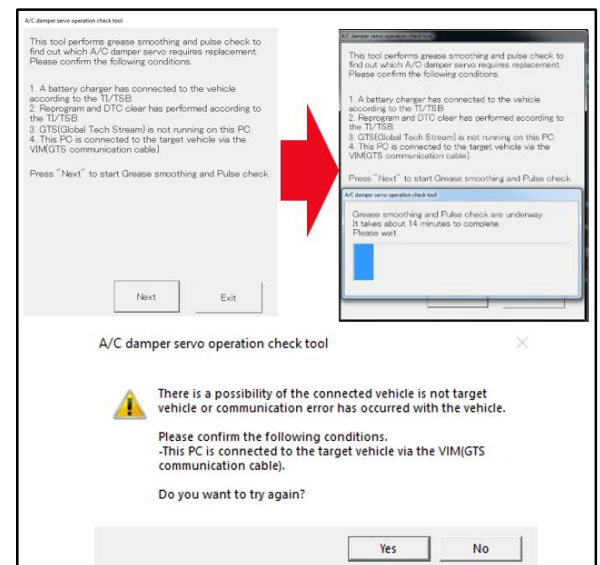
A/C damper servo operation check tool

This tool performs grease smoothing and pulse check to find out which A/C damper servo requires replacement. Please confirm the following conditions.

1. A battery charger has connected to the vehicle according to the TI/TSB.
2. Reprogram and DTC clear has performed according to the TI/TSB.
3. GTS(Global Tech Stream) is not running on this PC.
4. This PC is connected to the target vehicle via the VIM(GTS communication cable).

Press "Next" to start Grease smoothing and Pulse check.

Next

Exit

A/C damper servo operation check tool

This tool performs grease smoothing and pulse check to find out which A/C damper servo requires replacement. Please confirm the following conditions.

1. A battery charger has connected to the vehicle according to the TI/TSB.
2. Reprogram and DTC clear has performed according to the TI/TSB.
3. GTS(Global Tech Stream) is not running on this PC.
4. This PC is connected to the target vehicle via the VIM(GTS communication cable).

Press "Next" to start Grease smoothing and Pulse check.

A/C damper servo operation check tool

Grease smoothing and Pulse check are underway. It takes about 14 minutes to complete. Please wait.

A/C damper servo operation check tool

There is a possibility of the connected vehicle is not target vehicle or communication error has occurred with the vehicle.

Please confirm the following conditions.
-This PC is connected to the target vehicle via the VIM(GTS communication cable).

Do you want to try again?

Yes

No